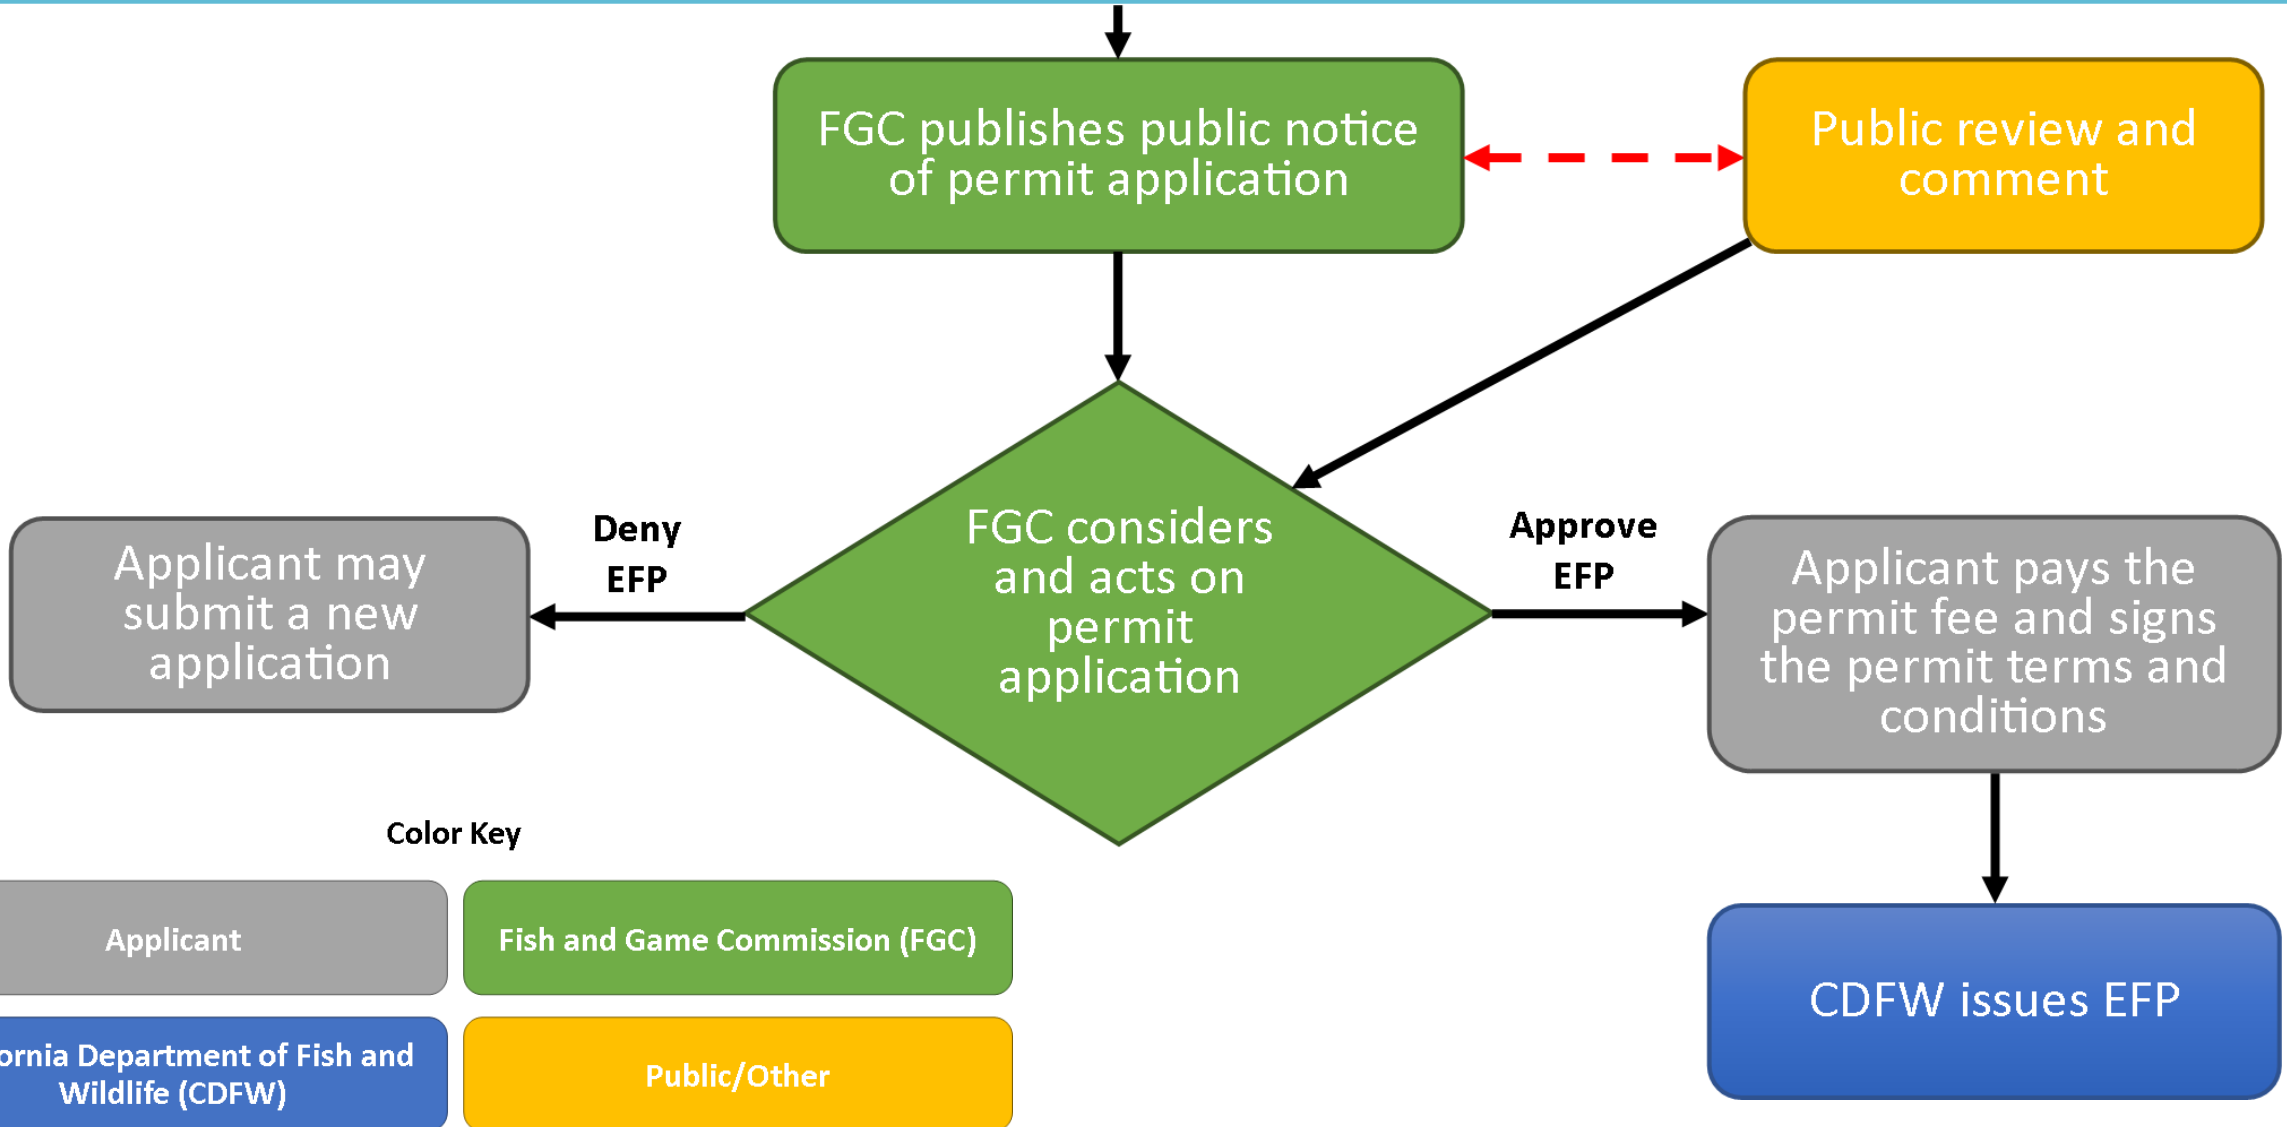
FGC publishes public notice of permit application

Public review and comment

Applicant may submit a new application

Deny EFP

FGC considers and acts on permit application

Approve EFP

Applicant pays the permit fee and signs the permit terms and conditions

Color Key

Applicant

Fish and Game Commission (FGC)

ornia Department of Fish and Wildlife (CDFW)

Public/Other

CDFW issues EFP